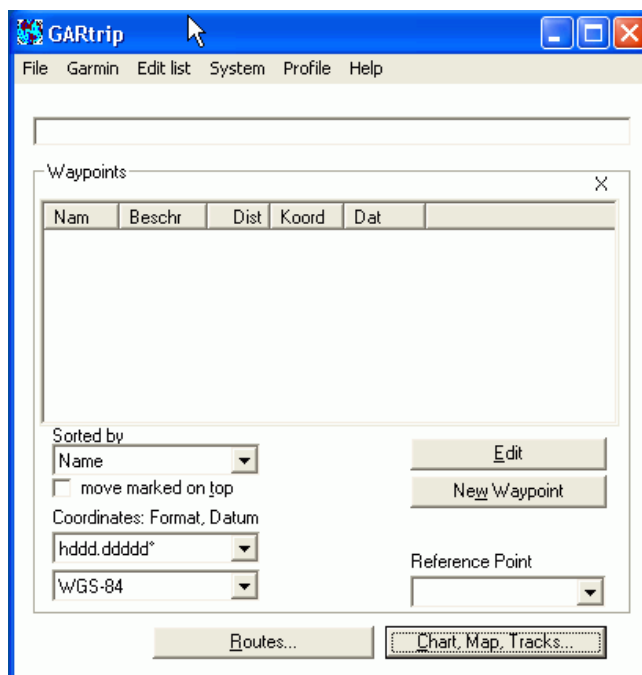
GARtrip

File Garmin Edit list System Profile Help

Waypoints

X

| Nam | Beschr | Dist | Koord | Dat |
|---|---|---|---|---|

Sorted by
Name
move marked on top
Coordinates: Format, Datum
hddd.ddddd°
WGS-84

Edit
New Waypoint

Reference Point

Routes...
Chart, Map, Tracks...